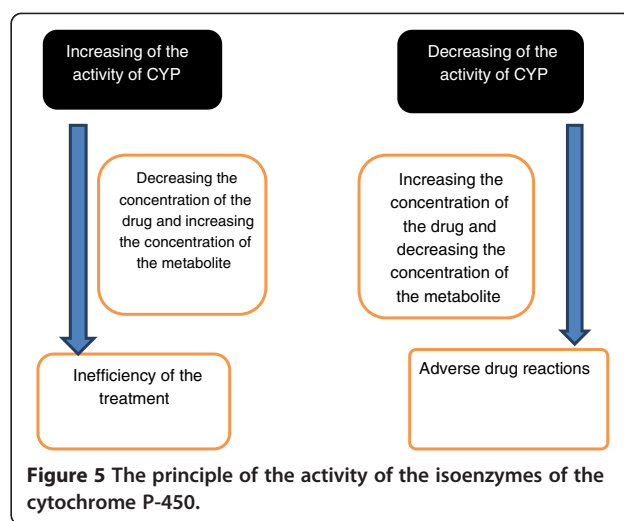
Increasing of the activity of CYP

Decreasing the concentration of the drug and increasing the concentration of the metabolite

Inefficiency of the treatment

Decreasing of the activity of CYP

Increasing the concentration of the drug and decreasing the concentration of the metabolite

Adverse drug reactions

**Figure 5 The principle of the activity of the isoenzymes of the cytochrome P-450.**